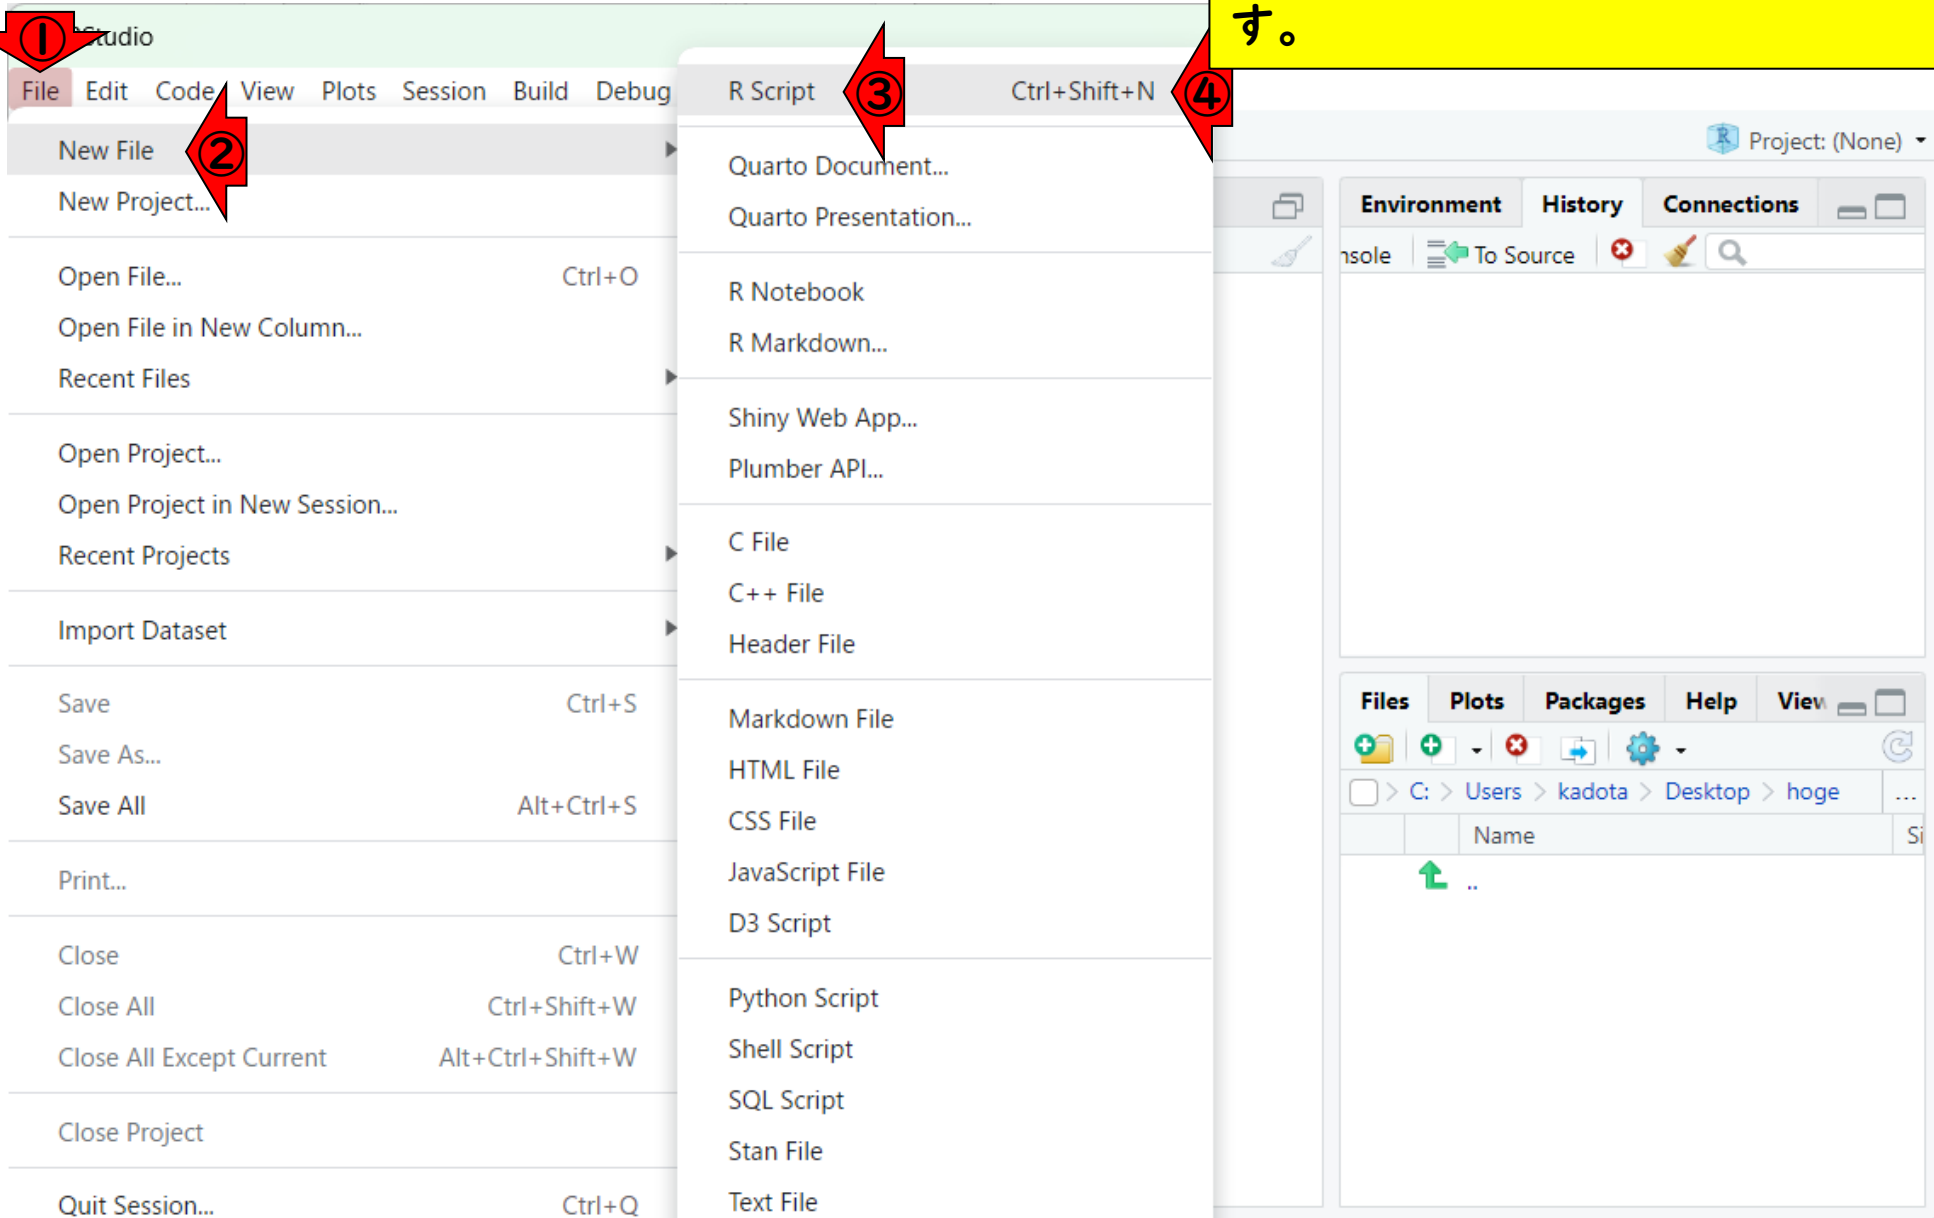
①
Studio
File Edit Code View Plots Session Build Debug
す。
R Script ③ Ctrl+Shift+N ④
New File ②
New Project...
Quarto Document...
Quarto Presentation...
Project: (None)
Environment History Connections
nsole To Source
Open File... Ctrl+O
Open File in New Column...
Recent Files
R Notebook
R Markdown...
Open Project...
Open Project in New Session...
Recent Projects
Shiny Web App...
Plumber API...
C File
C++ File
Header File
Import Dataset
Save Ctrl+S
Save As...
Save All Alt+Ctrl+S
Markdown File
HTML File
CSS File
JavaScript File
D3 Script
Files Plots Packages Help View
C: > Users > kadota > Desktop > hoge
Name
Si
..
Print...
Close Ctrl+W
Close All Ctrl+Shift+W
Close All Except Current Alt+Ctrl+Shift+W
Python Script
Shell Script
SQL Script
Stan File
Text File
Close Project
Quit Session... Ctrl+Q